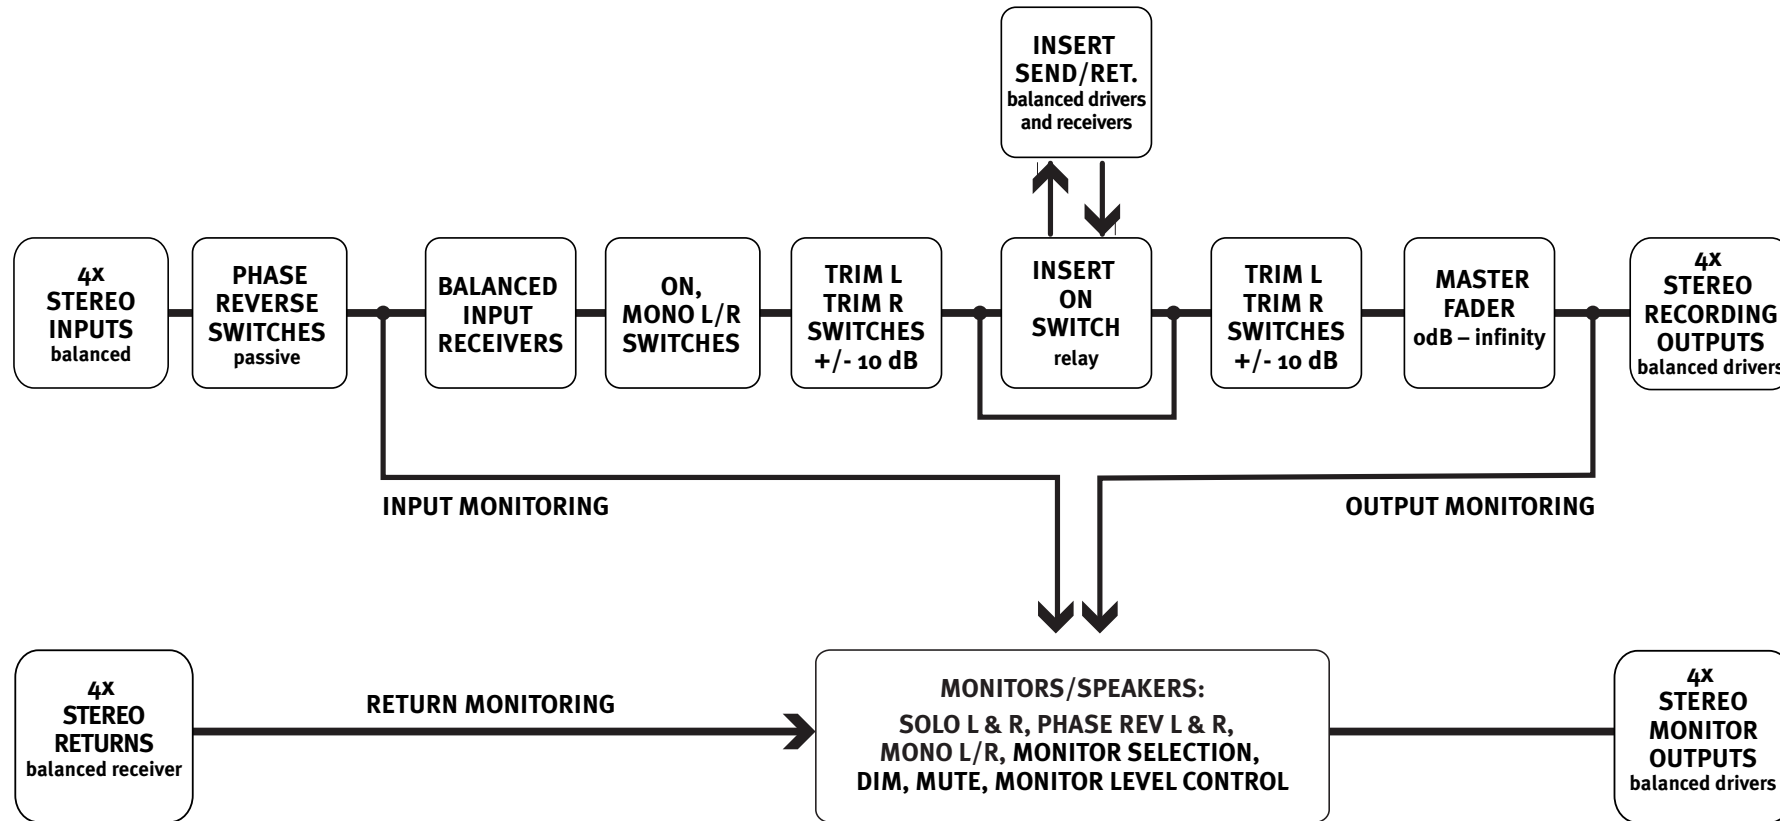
INSERT SEND/RET.
balanced drivers and receivers

4x STEREO INPUTS
balanced

PHASE REVERSE SWITCHES
passive

BALANCED INPUT RECEIVERS

ON, MONO L/R SWITCHES

TRIM L TRIM R SWITCHES +/- 10 dB

INSERT ON SWITCH
relay

TRIM L TRIM R SWITCHES +/- 10 dB

MASTER FADER
odB – infinity

4x STEREO RECORDING OUTPUTS
balanced drivers

INPUT MONITORING

OUTPUT MONITORING

4x STEREO RETURNS
balanced receiver

RETURN MONITORING

MONITORS/SPEAKERS:
SOLO L & R, PHASE REV L & R, MONO L/R, MONITOR SELECTION, DIM, MUTE, MONITOR LEVEL CONTROL

4x STEREO MONITOR OUTPUTS
balanced drivers